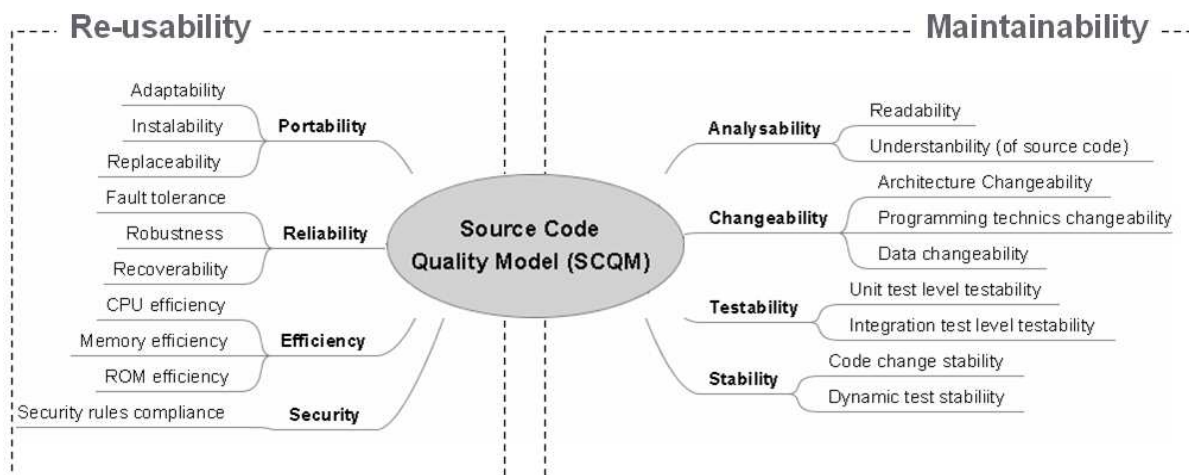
Re-usability

Maintainability

Adaptability
Instalability
Replaceability
Portability

Fault tolerance
Robustness
Recoverability
Reliability

CPU efficiency
Memory efficiency
ROM efficiency
Efficiency

Security rules compliance
Security

Source Code Quality Model (SCQM)

Analysability
Readability
Understanbility (of source code)

Changeability
Architecture Changeability
Programming technics changeability
Data changeability

Testability
Unit test level testability
Integration test level testability

Stability
Code change stability
Dynamic test stabiliity